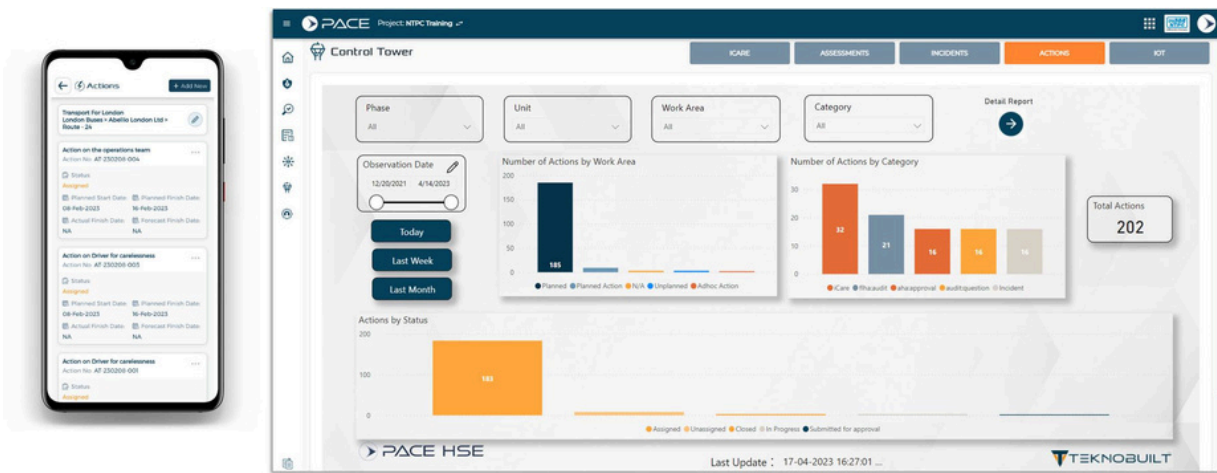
Actions
+ Add New

Transport For London
London Buses > Abellio London Ltd > Route - 24

Action on the operations team
Action No. AT 230206-004
Status
Assigned
Planned Start Date
08-Feb-2023
Planned Finish Date
16-Feb-2023
Actual Finish Date
NA
Forecast Finish Date
NA

Action on Driver for carelessness
Action No. AT 230206-003
Status
Assigned
Planned Start Date
08-Feb-2023
Planned Finish Date
16-Feb-2023
Actual Finish Date
NA
Forecast Finish Date
NA

Action on Driver for carelessness
Action No. AT 230206-001
Status
Assigned

PACE Project: NTPC Training

Control Tower

ICARE
ASSESSMENTS
INCIDENTS
ACTIONS
IOT

Phase
All
Unit
All
Work Area
All
Category
All
Detail Report

Observation Date
12/20/2021
4/14/2023

Today
Last Week
Last Month

Number of Actions by Work Area
200
150
100
50
0
185
Planned
Planned Action
N/A
Unplanned
Adhoc Action

Number of Actions by Category
30
20
10
0
32
21
16
16
16
iCare
Ifhaaudit
ahaapproval
auditquestion
Incident

Total Actions
202

Actions by Status
200
100
0
183
Assigned
Unassigned
Closed
In Progress
Submitted for approval

PACE HSE
Last Update : 17-04-2023 16:27:01 ...
TEKNOBUILT